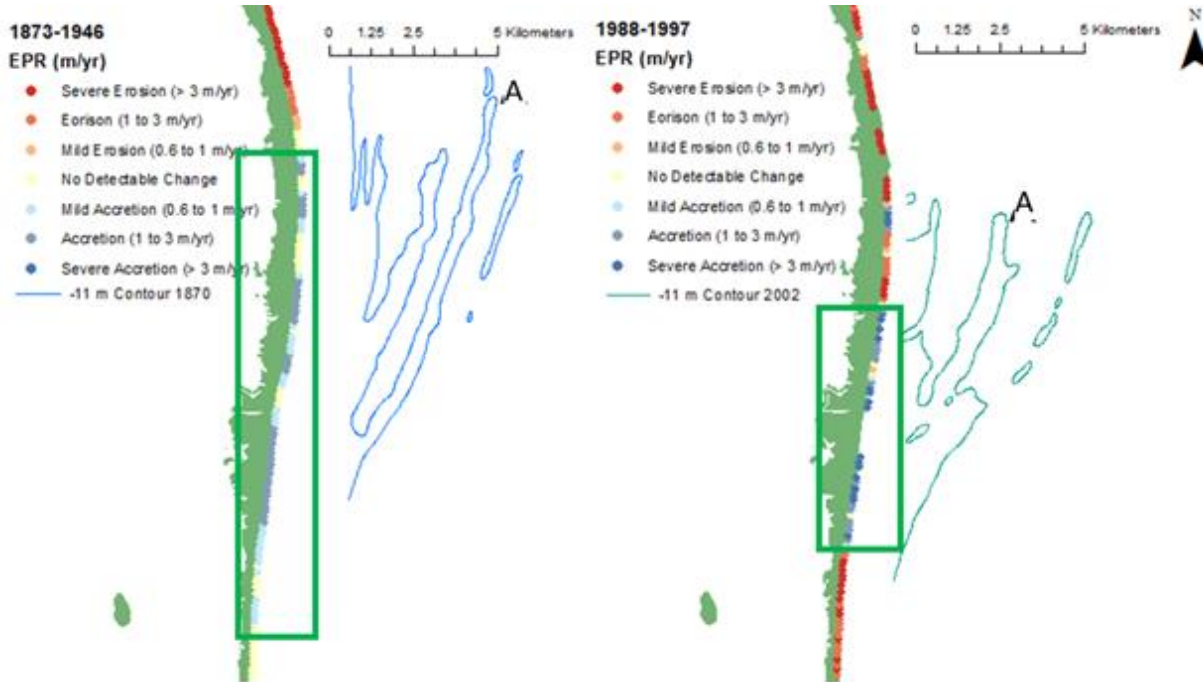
1873-1946
EPR (m/yr)
Severe Erosion (> 3 m/yr)
Eorison (1 to 3 m/yr)
Mild Erosion (0.6 to 1 m/yr)
No Detectable Change
Mild Accretion (0.6 to 1 m/yr)
Accretion (1 to 3 m/yr)
Severe Accretion (> 3 m/yr)
-11 m Contour 1870

0 1.25 2.5 5 Kilometers

A

1988-1997
EPR (m/yr)
Severe Erosion (> 3 m/yr)
Eorison (1 to 3 m/yr)
Mild Erosion (0.6 to 1 m/yr)
No Detectable Change
Mild Accretion (0.6 to 1 m/yr)
Accretion (1 to 3 m/yr)
Severe Accretion (> 3 m/yr)
-11 m Contour 2002

0 1.25 2.5 5 Kilometers

N

A